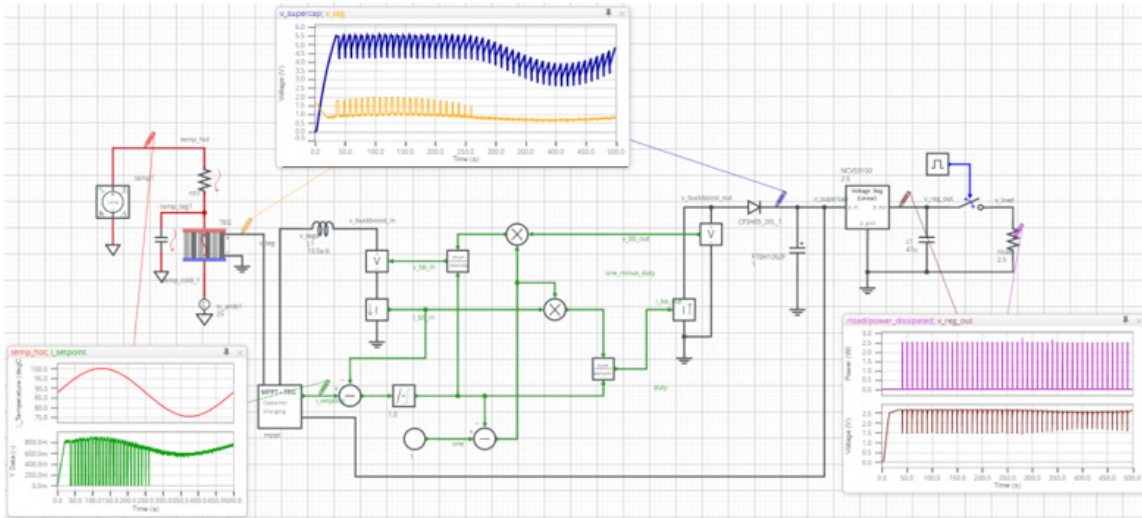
v_supercap; v_teg

6.0
5.5
5.0
4.5
4.0
3.5
3.0
2.5
2.0
1.5
1.0
0.5
0.0

Voltage (V)

0.0 50.0 100.0 150.0 200.0 250.0 300.0 350.0 400.0 450.0 500.0
Time (s)

temp_hot
temp1
rth
temp_reg1
TEG
v_teg
temp_cold_1
tc_amb1
25°

v_sw
L1
10.0e-6
v_buckboost_in
V
v_bb_in
I
i_bb_in
one_minus_duty
v_bb_out
V
i_bb_out
I
duty
v_buckboost_out
CFSH05_20L_1
FTSH1052F
1
v_supercap
NCV55150
2.5
Voltage Reg (Linear)
v_reg_out
c1
47u
v_load
rload
2.5

MPPT + PPC
Capacitor Charging
mppt
i_setpoint
1.0
one
1

temp_hot; i_setpoint
100.0
95.0
90.0
85.0
80.0
75.0
T_Temperature (degC)
800.0m
600.0m
400.0m
200.0m
0.0m
Y Data ()
0.0 50.0 100.0 150.0 200.0 250.0 300.0 350.0 400.0 450.0 500.0
Time (s)

rload/power_dissipated; v_reg_out
3.0
2.5
2.0
1.5
1.0
0.5
0.0
Power (W)
3.0
2.5
2.0
1.5
1.0
0.5
0.0
Voltage (V)
0.0 50.0 100.0 150.0 200.0 250.0 300.0 350.0 400.0 450.0 500.0
Time (s)